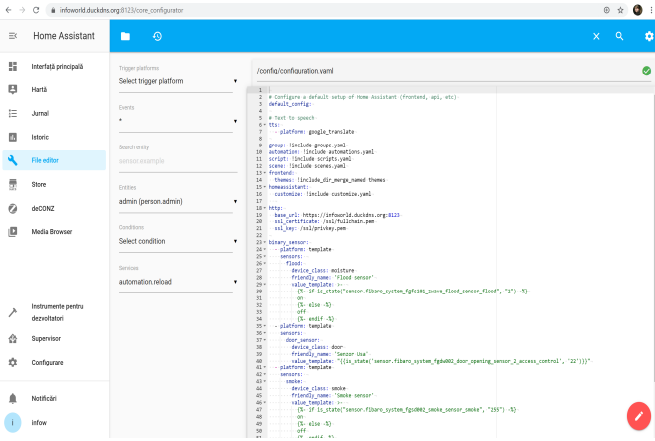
infoworld.duckdns.org:8123/core_configurator

Home Assistant

Interfață principală
Hartă
Jurnal
Istoric
File editor
Store
deCONZ
Media Browser

Instrumente pentru dezvoltatori
Supervisor
Configurare

Notificări
infow

Trigger platforms
Select trigger platform

Events
*

Search entity
sensor.example

Entities
admin (person.admin)

Conditions
Select condition

Services
automation.reload

/config/configuration.yaml

1
2 # Configure a default setup of Home Assistant (frontend, api, etc)
3 default_config:
4
5 # Text to speech
6 tts:
7   - platform: google_translate
8
9 group: !include groups.yaml
10 automation: !include automations.yaml
11 script: !include scripts.yaml
12 scene: !include scenes.yaml
13 frontend:
14   themes: !include_dir_merge_named themes
15 homeassistant:
16   customize: !include customize.yaml
17
18 http:
19   base_url: https://infoworld.duckdns.org:8123
20   ssl_certificate: /ssl/fullchain.pem
21   ssl_key: /ssl/privkey.pem
22
23 binary_sensor:
24   - platform: template
25     sensors:
26       flood:
27         device_class: moisture
28         friendly_name: 'Flood sensor'
29         value_template: >-
30           {%- if is_state("sensor.fibaro_system_fgfs101_zwave_flood_sensor_flood", "2") -%}
31           on
32           {%- else -%}
33           off
34           {%- endif -%}
35   - platform: template
36     sensors:
37       door_sensor:
38         device_class: door
39         friendly_name: 'Senzor Usa'
40         value_template: "{{is_state('sensor.fibaro_system_fgdw002_door_opening_sensor_2_access_control', '22')}}"
41   - platform: template
42     sensors:
43       smoke:
44         device_class: smoke
45         friendly_name: 'Smoke sensor'
46         value_template: >-
47           {%- if is_state("sensor.fibaro_system_fgsd002_smoke_sensor_smoke", "255") -%}
48           on
49           {%- else -%}
50           off
51           {%- endif -%}